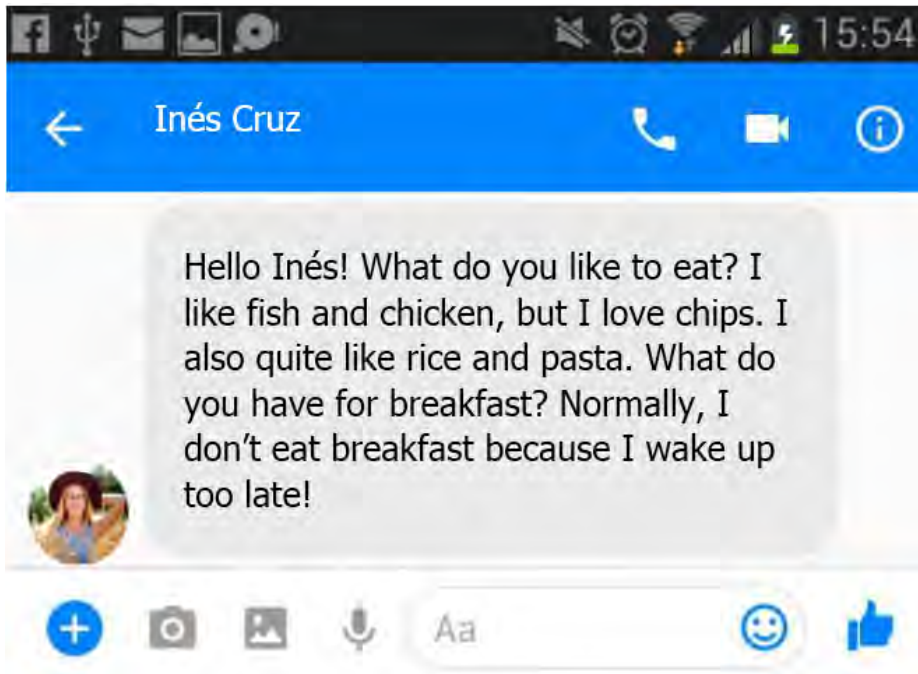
15:54

Inés Cruz

Hello Inés! What do you like to eat? I like fish and chicken, but I love chips. I also quite like rice and pasta. What do you have for breakfast? Normally, I don't eat breakfast because I wake up too late!

Aa